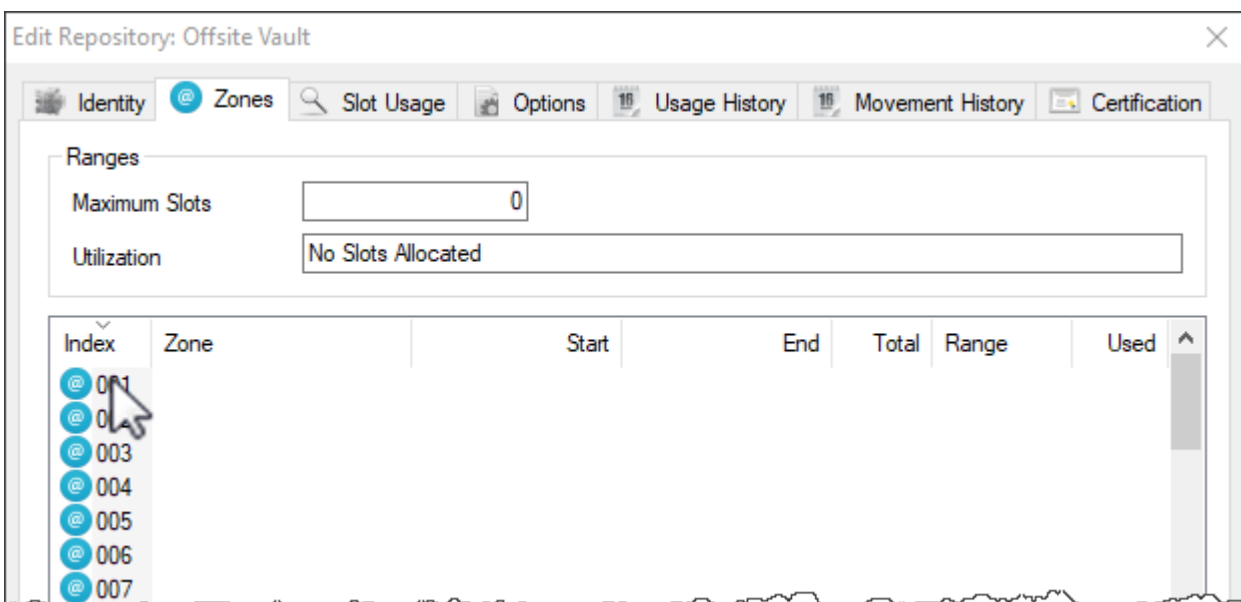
Edit Repository: Offsite Vault

Identity | Zones | Slot Usage | Options | Usage History | Movement History | Certification

Ranges

Maximum Slots 0

Utilization No Slots Allocated

| Index | Zone | Start | End | Total | Range | Used |
|---|---|---|---|---|---|---|
| 0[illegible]1 | | | | | | |
| 0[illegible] | | | | | | |
| 003 | | | | | | |
| 004 | | | | | | |
| 005 | | | | | | |
| 006 | | | | | | |
| 007 | | | | | | |